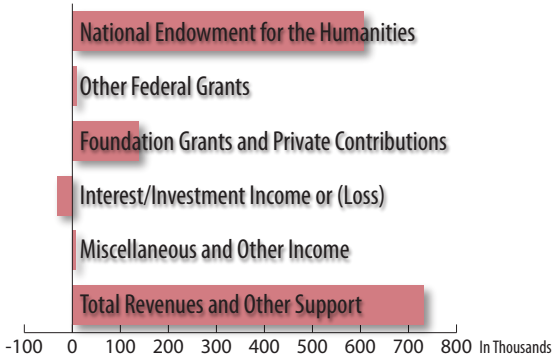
National Endowment for the Humanities

Other Federal Grants

Foundation Grants and Private Contributions

Interest/Investment Income or (Loss)

Miscellaneous and Other Income

Total Revenues and Other Support

-100 0 100 200 300 400 500 600 700 800 In Thousands